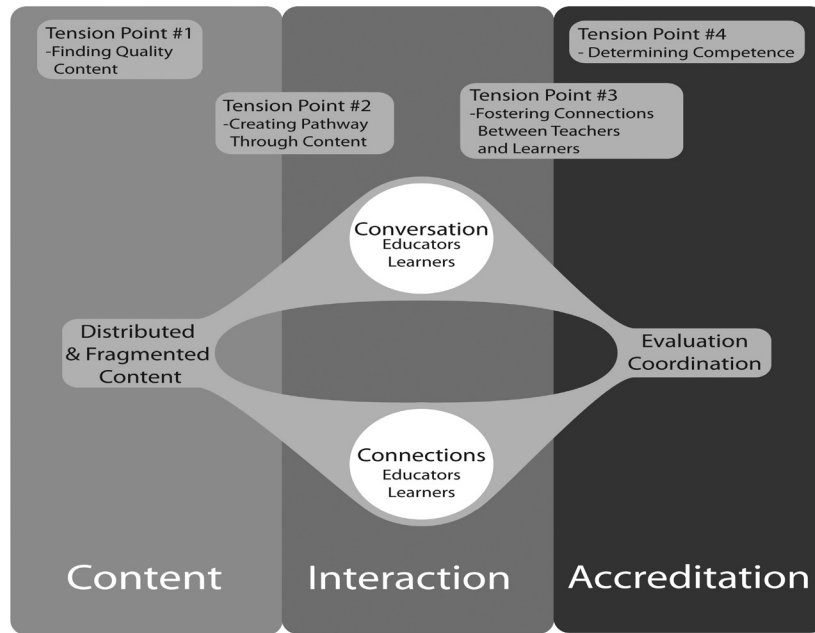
Tension Point #1
-Finding Quality Content

Tension Point #2
-Creating Pathway Through Content

Tension Point #3
-Fostering Connections Between Teachers and Learners

Tension Point #4
- Determining Competence

Conversation
Educators
Learners

Distributed & Fragmented Content

Evaluation Coordination

Connections
Educators
Learners

Content

Interaction

Accreditation